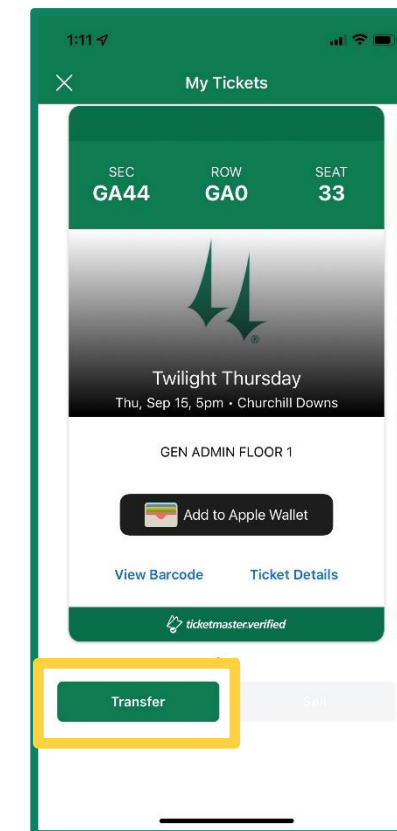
1:11

My Tickets

SEC
GA44

ROW
GA0

SEAT
33

Twilight Thursday
Thu, Sep 15, 5pm • Churchill Downs

GEN ADMIN FLOOR 1

Add to Apple Wallet

View Barcode

Ticket Details

ticketmaster.verified

Transfer

Sell